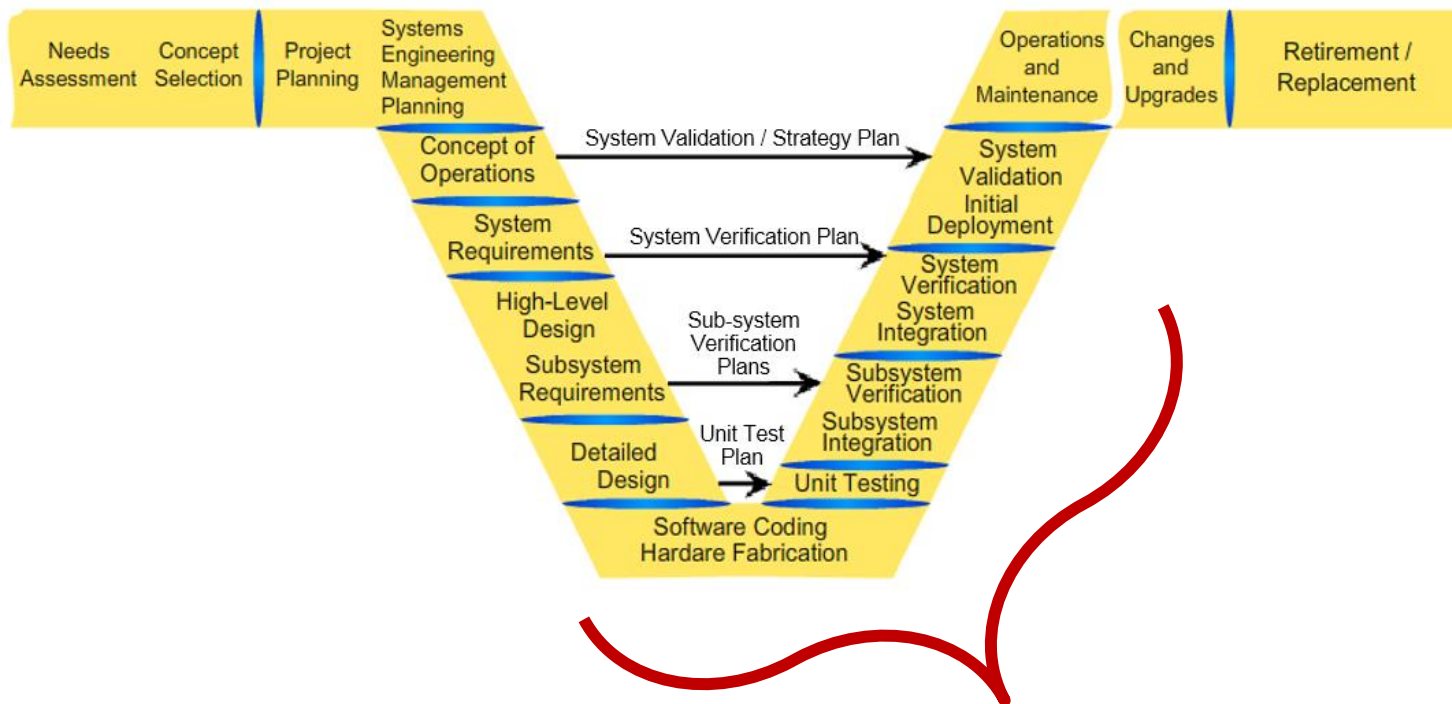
Needs Assessment

Concept Selection

Project Planning

Systems Engineering Management Planning

Operations and Maintenance

Changes and Upgrades

Retirement / Replacement

Concept of Operations

System Validation / Strategy Plan

System Validation

Initial Deployment

System Requirements

System Verification Plan

System Verification

System Integration

High-Level Design

Subsystem Requirements

Sub-system Verification Plans

Subsystem Verification

Subsystem Integration

Detailed Design

Unit Test Plan

Unit Testing

Software Coding Hardare Fabrication